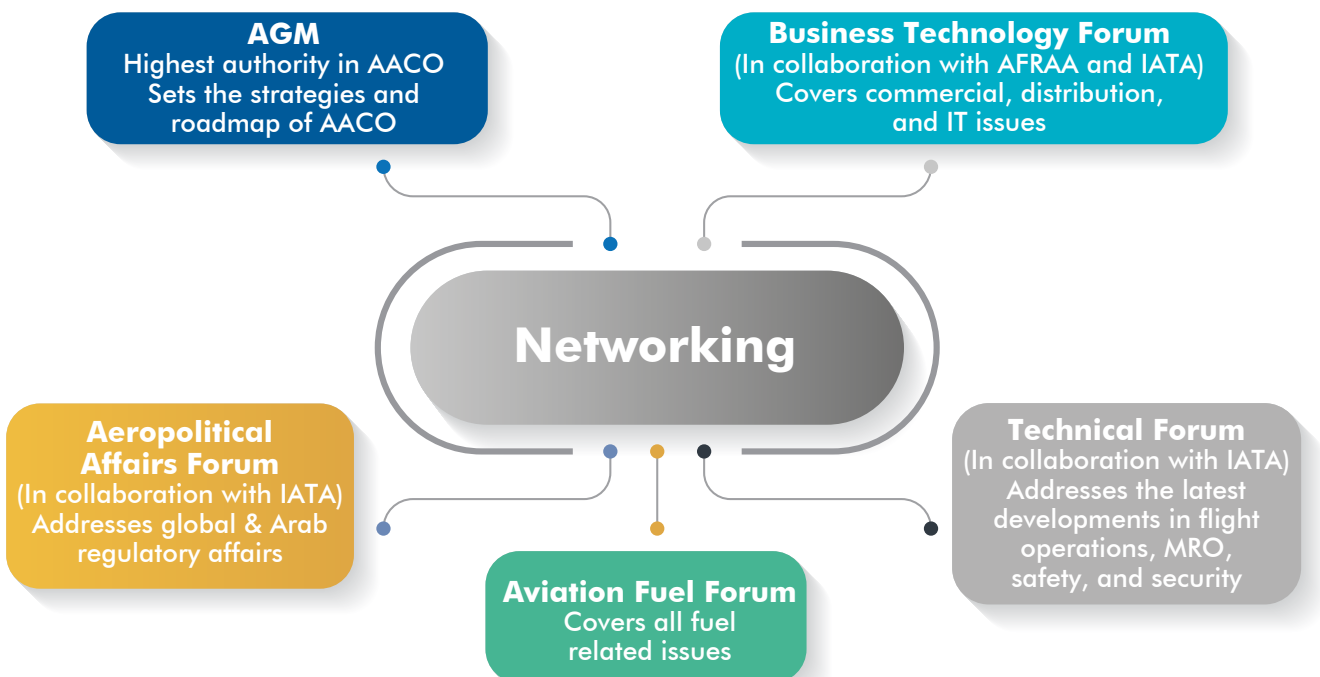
AGM
Highest authority in AACO
Sets the strategies and roadmap of AACO

Business Technology Forum
(In collaboration with AFRAA and IATA)
Covers commercial, distribution, and IT issues

Networking

Aeropolitical Affairs Forum
(In collaboration with IATA)
Addresses global & Arab regulatory affairs

Aviation Fuel Forum
Covers all fuel related issues

Technical Forum
(In collaboration with IATA)
Addresses the latest developments in flight operations, MRO, safety, and security